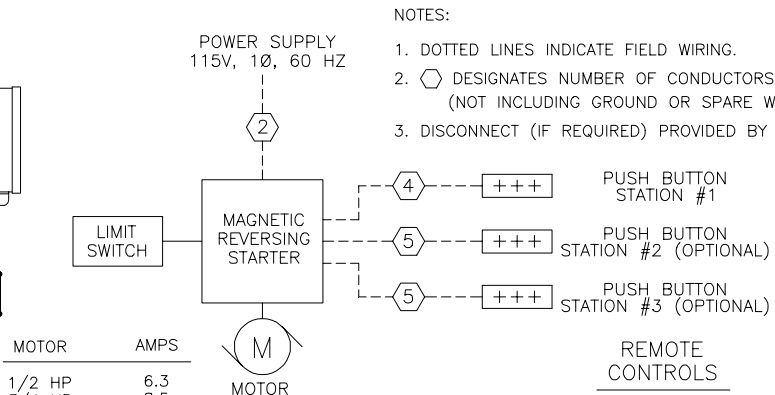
NOTES:

1. DOTTED LINES INDICATE FIELD WIRING.

2. ⬡ DESIGNATES NUMBER OF CONDUCTORS
(NOT INCLUDING GROUND OR SPARE W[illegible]

3. DISCONNECT (IF REQUIRED) PROVIDED BY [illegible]

POWER SUPPLY
115V, 1Ø, 60 HZ

2

MAGNETIC
REVERSING
STARTER

LIMIT
SWITCH

4

+++

PUSH BUTTON
STATION #1

5

+++

PUSH BUTTON
STATION #2 (OPTIONAL)

5

+++

PUSH BUTTON
STATION #3 (OPTIONAL)

M

MOTOR

REMOTE
CONTROLS

| MOTOR | AMPS |
|---|---|
| 1/2 HP | 6.3 |
| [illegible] | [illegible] |